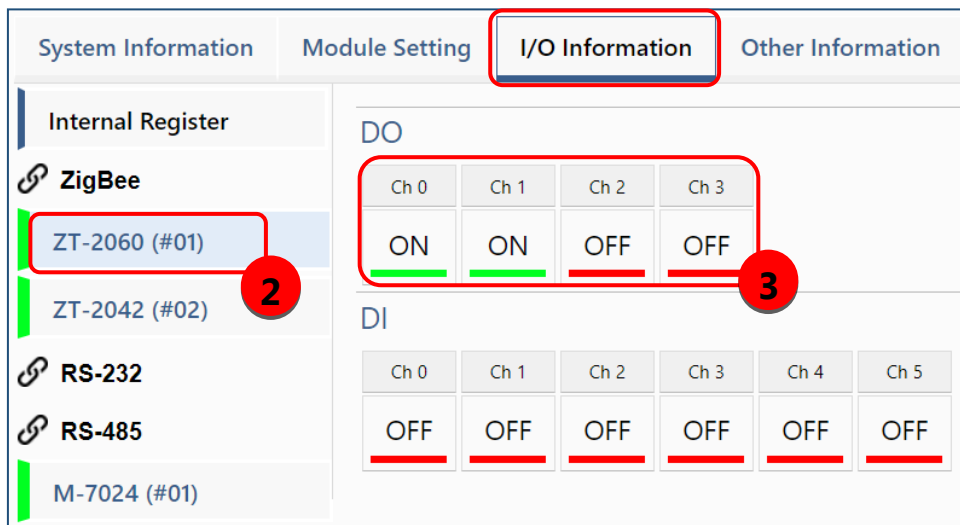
System Information Module Setting I/O Information Other Information

Internal Register

ZigBee

ZT-2060 (#01)

2

ZT-2042 (#02)

RS-232

RS-485

M-7024 (#01)

DO

| Ch 0 | Ch 1 | Ch 2 | Ch 3 |
|---|---|---|---|
| ON | ON | OFF | OFF |

3

DI

| Ch 0 | Ch 1 | Ch 2 | Ch 3 | Ch 4 | Ch 5 |
|---|---|---|---|---|---|
| OFF | OFF | OFF | OFF | OFF | OFF |